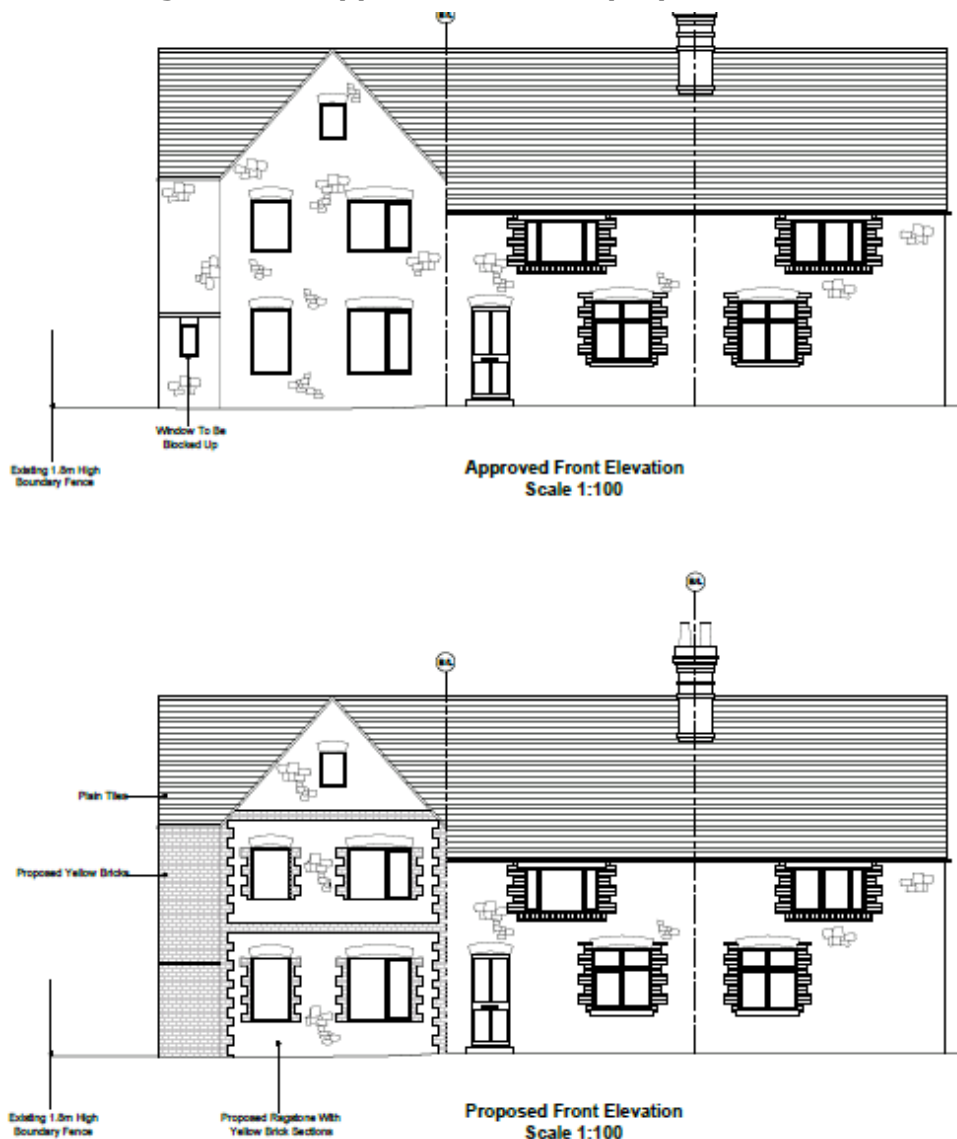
Window To Be Blocked Up

Existing 1.8m High Boundary Fence

Approved Front Elevation
Scale 1:100

Plain Tiles

Proposed Yellow Bricks

Existing 1.8m High Boundary Fence

Proposed Ragstone With Yellow Brick Sections

Proposed Front Elevation
Scale 1:100